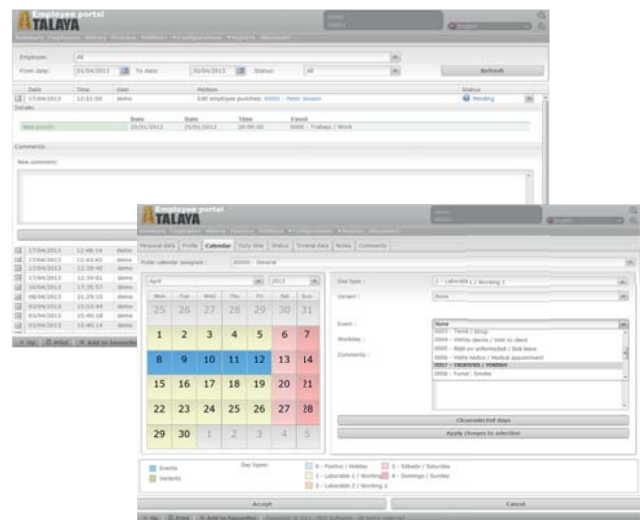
ATALAYA Employee portal

Employee: All
From date: 01/04/2013 To date: 30/04/2013 Status: All
Refresh

| Date | Time | User | Motive | Status |
|---|---|---|---|---|
| 17/04/2013 | 12:51:00 | demo | Edit employee punches: 0000 - Peter Jenson | Pending |

Details:

| | Date | Date | Time | Event |
|---|---|---|---|---|
| New punch: | 25/01/2013 | 25/01/2013 | 20:00:00 | 0000 - Trabajo / Work |

Comments:
New comment:

17/04/2013 12:48:14 demo
17/04/2013 12:43:42 demo
17/04/2013 12:39:40 demo
17/04/2013 12:34:51 demo
10/04/2013 17:35:57 demo
08/04/2013 21:25:15 demo
03/04/2013 15:53:44 demo
03/04/2013 15:40:18 demo
03/04/2013 15:40:14 demo

ATALAYA Employee portal

Personal data | Profile | Calendar | Duty time | Status | Triseal data | Notes | Comments

Public calendar assigned: 00000 - General

April 2013

| Mon | Tue | Wed | Thu | Fri | Sat | Sun |
|---|---|---|---|---|---|---|
| 25 | 26 | 27 | 28 | 29 | 30 | 31 |
| 1 | 2 | 3 | 4 | 5 | 6 | 7 |
| 8 | 9 | 10 | 11 | 12 | 13 | 14 |
| 15 | 16 | 17 | 18 | 19 | 20 | 21 |
| 22 | 23 | 24 | 25 | 26 | 27 | 28 |
| 29 | 30 | 1 | 2 | 3 | 4 | 5 |

Day type: 2 - Laborable 1 / Working 1
Variant: None
Event: None
Workday:
Comments:
0003 - Tienda / Shop
0004 - Visita cliente / Visit to client
0005 - Baja por enfermedad / Sick leave
0006 - Visita médica / Medical appointment
0007 - Vacaciones / Holidays
0008 - Fumar / Smoke

Clear selected days
Apply changes to selection

Events
Variants
Day types:
0 - Festivo / Holiday
1 - Laborable 1 / Working 1
2 - Laborable 2 / Working 2
3 - Sábado / Saturday
4 - Domingo / Sunday

Accept
Cancel